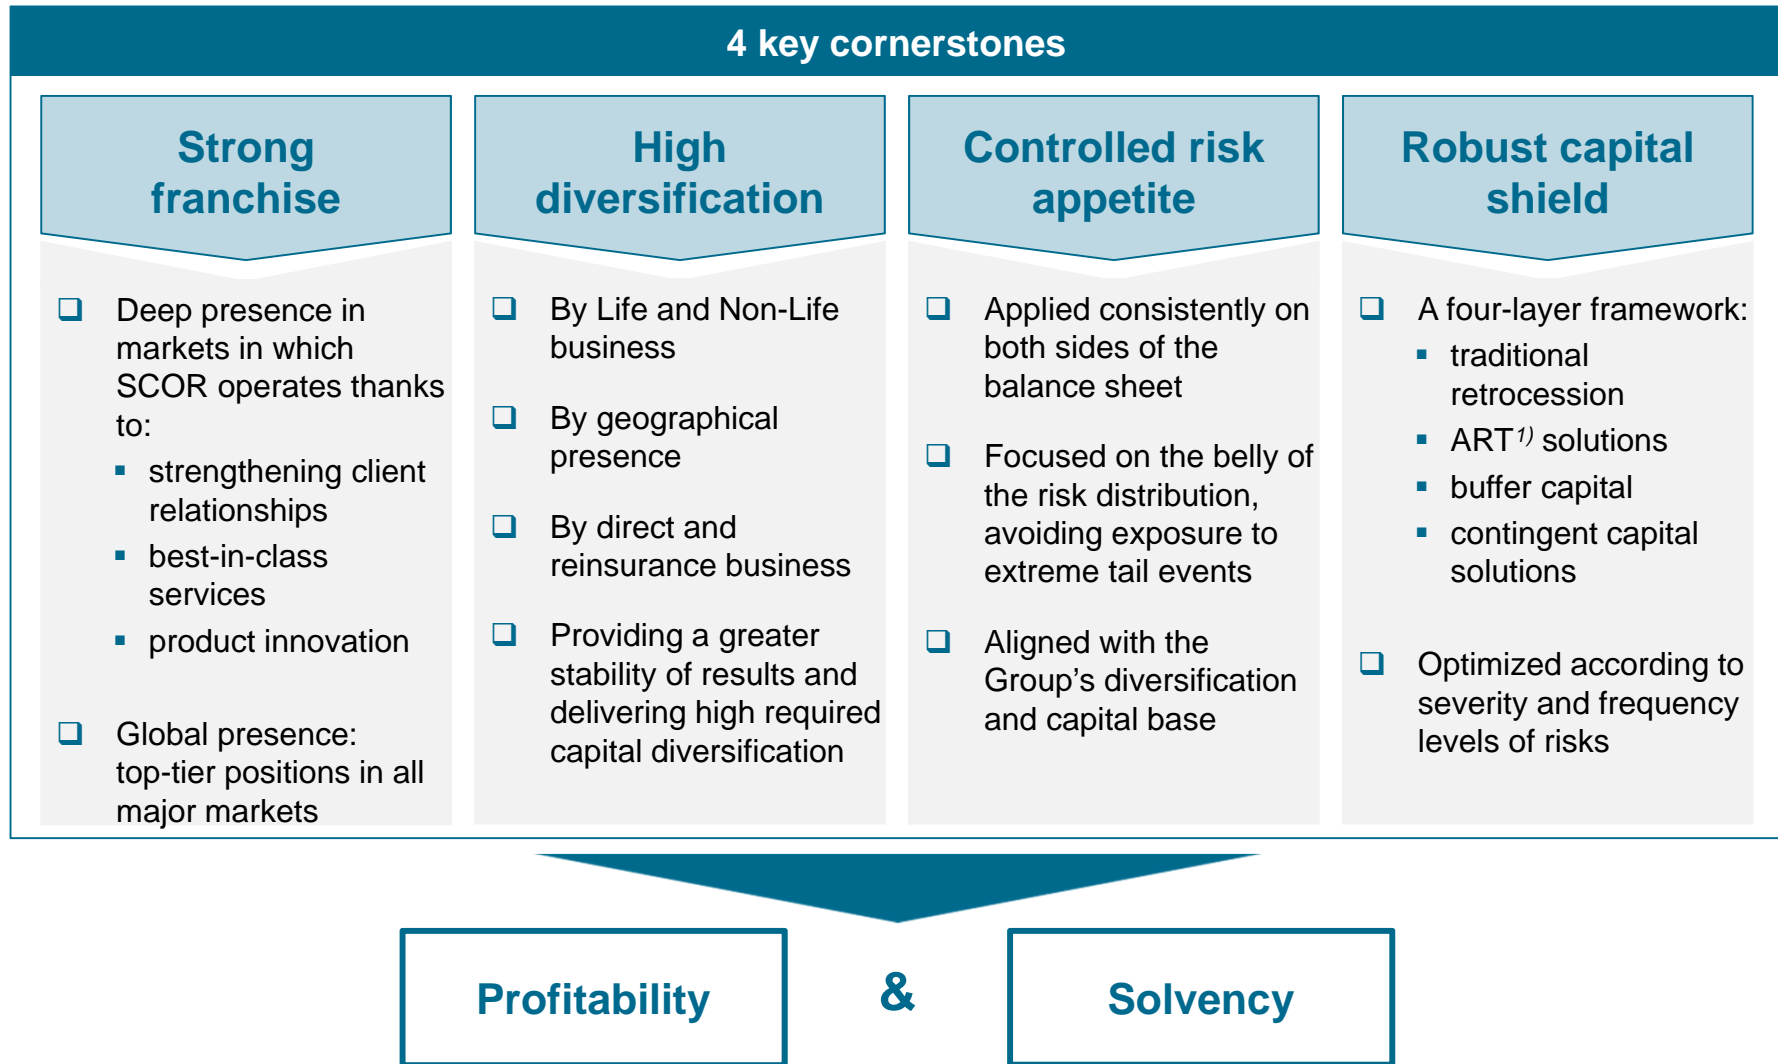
4 key cornerstones

Strong franchise

❑ Deep presence in markets in which SCOR operates thanks to:
▪ strengthening client relationships
▪ best-in-class services
▪ product innovation

❑ Global presence: top-tier positions in all major markets

High diversification

❑ By Life and Non-Life business

❑ By geographical presence

❑ By direct and reinsurance business

❑ Providing a greater stability of results and delivering high required capital diversification

Controlled risk appetite

❑ Applied consistently on both sides of the balance sheet

❑ Focused on the belly of the risk distribution, avoiding exposure to extreme tail events

❑ Aligned with the Group's diversification and capital base

Robust capital shield

❑ A four-layer framework:
▪ traditional retrocession
▪ ART$^{1)}$ solutions
▪ buffer capital
▪ contingent capital solutions

❑ Optimized according to severity and frequency levels of risks

Profitability

&

Solvency